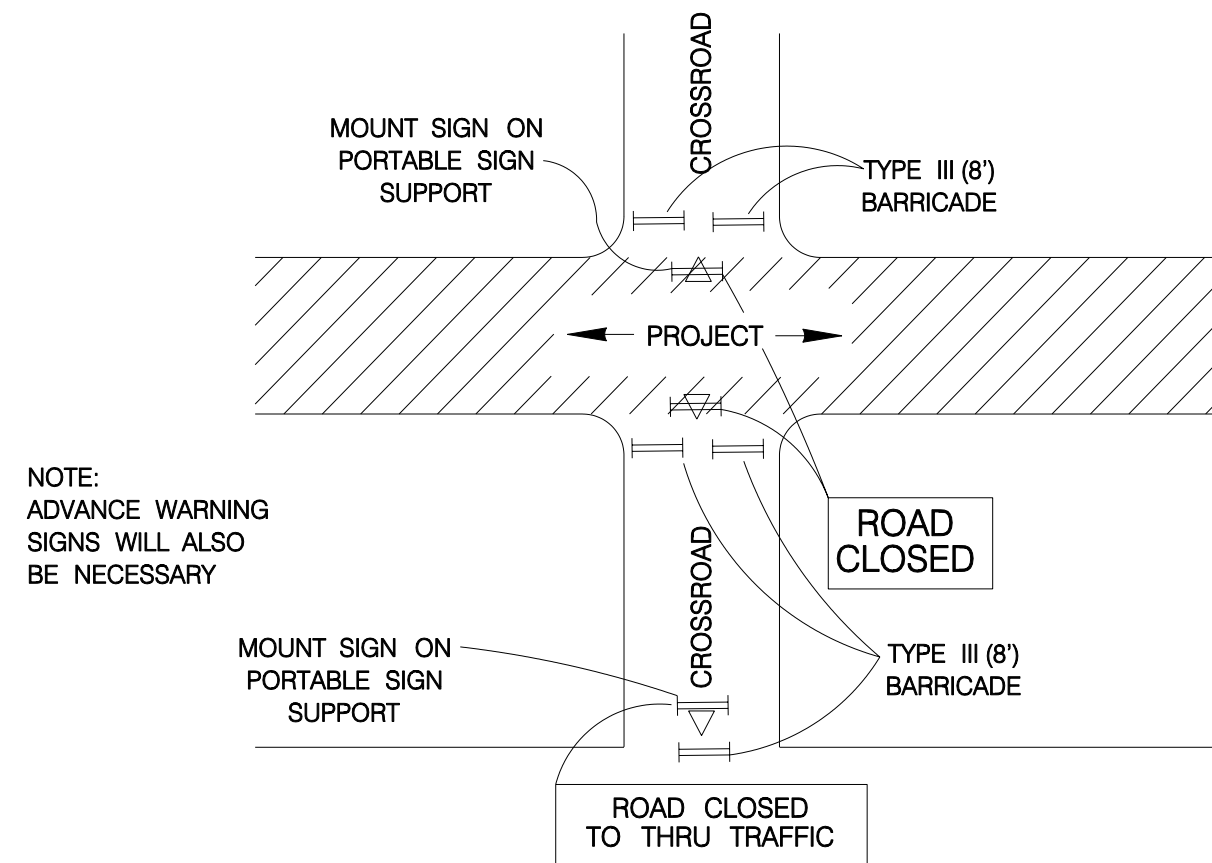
CROSSROAD

MOUNT SIGN ON PORTABLE SIGN SUPPORT

TYPE III (8') BARRICADE

PROJECT

NOTE:
ADVANCE WARNING SIGNS WILL ALSO BE NECESSARY

ROAD CLOSED

CROSSROAD

MOUNT SIGN ON PORTABLE SIGN SUPPORT

TYPE III (8') BARRICADE

ROAD CLOSED TO THRU TRAFFIC